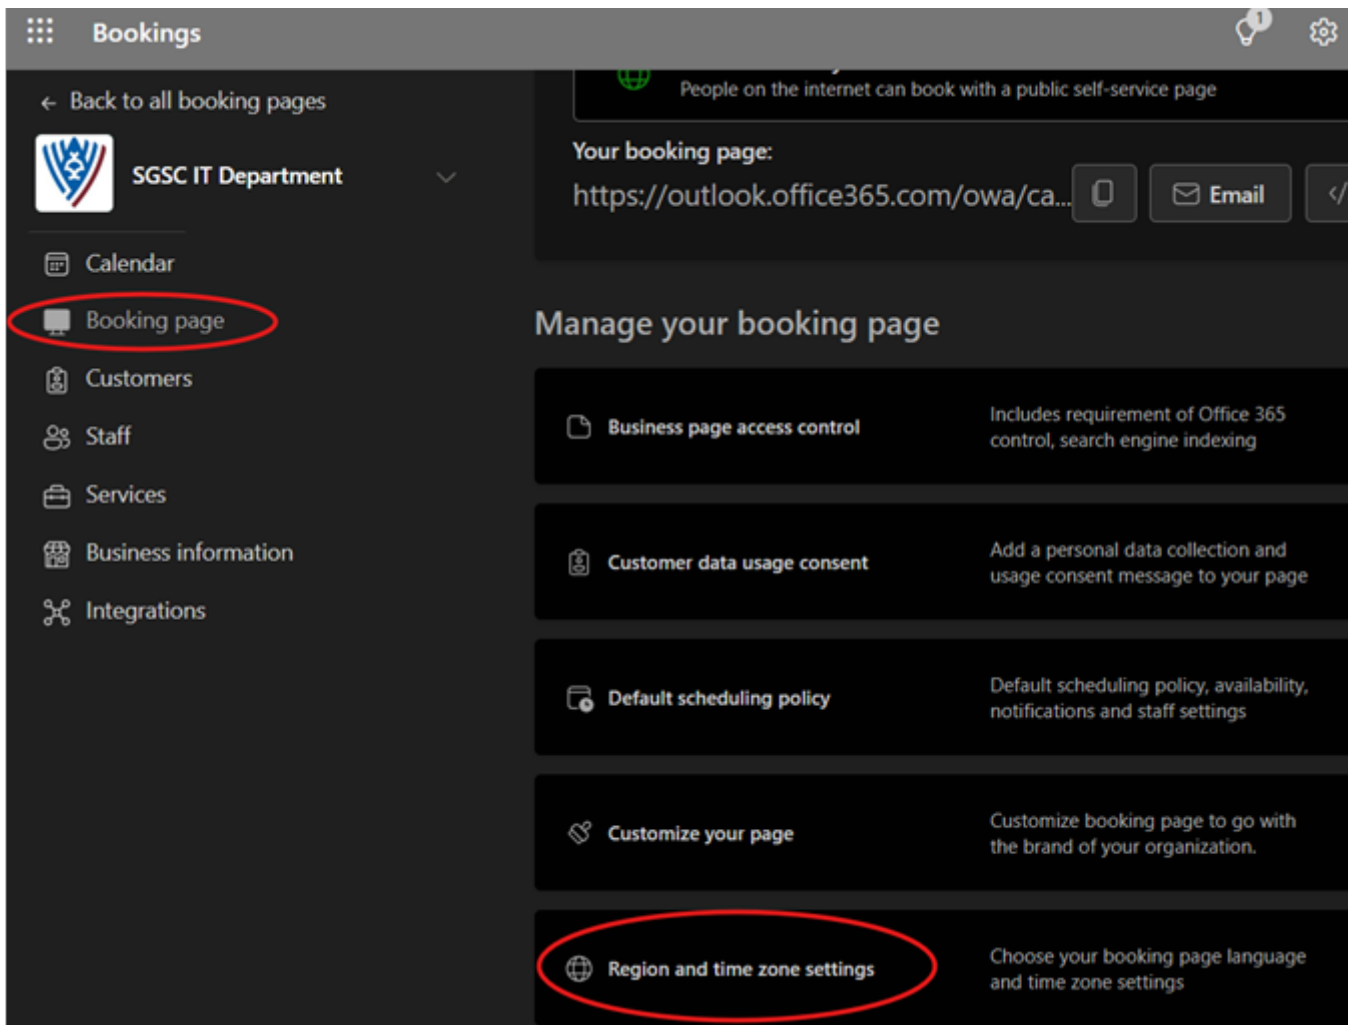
Bookings

1

← Back to all booking pages

SGSC IT Department

Calendar

Booking page

Customers

Staff

Services

Business information

Integrations

People on the internet can book with a public self-service page

Your booking page:

https://outlook.office365.com/owa/ca...

Email

Manage your booking page

Business page access control

Includes requirement of Office 365 control, search engine indexing

Customer data usage consent

Add a personal data collection and usage consent message to your page

Default scheduling policy

Default scheduling policy, availability, notifications and staff settings

Customize your page

Customize booking page to go with the brand of your organization.

Region and time zone settings

Choose your booking page language and time zone settings